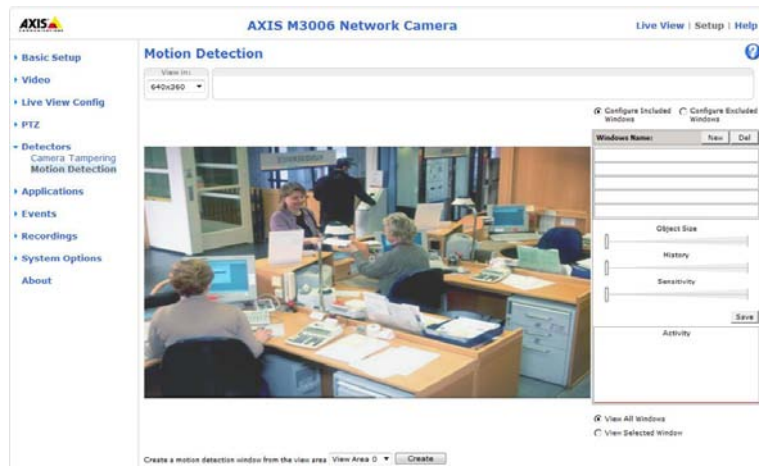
AXIS

AXIS M3006 Network Camera

Live View | Setup | Help

Basic Setup
Video
Live View Config
PTZ
Detectors
Camera Tampering
Motion Detection
Applications
Events
Recordings
System Options
About

Motion Detection

?

View in:
640x360

Configure Included Windows
Configure Excluded Windows

Windows Name:
New
Del

Object Size

History

Sensitivity

Save

Activity

View All Windows
View Selected Window

Create a motion detection window from the view area
View Area 0
Create